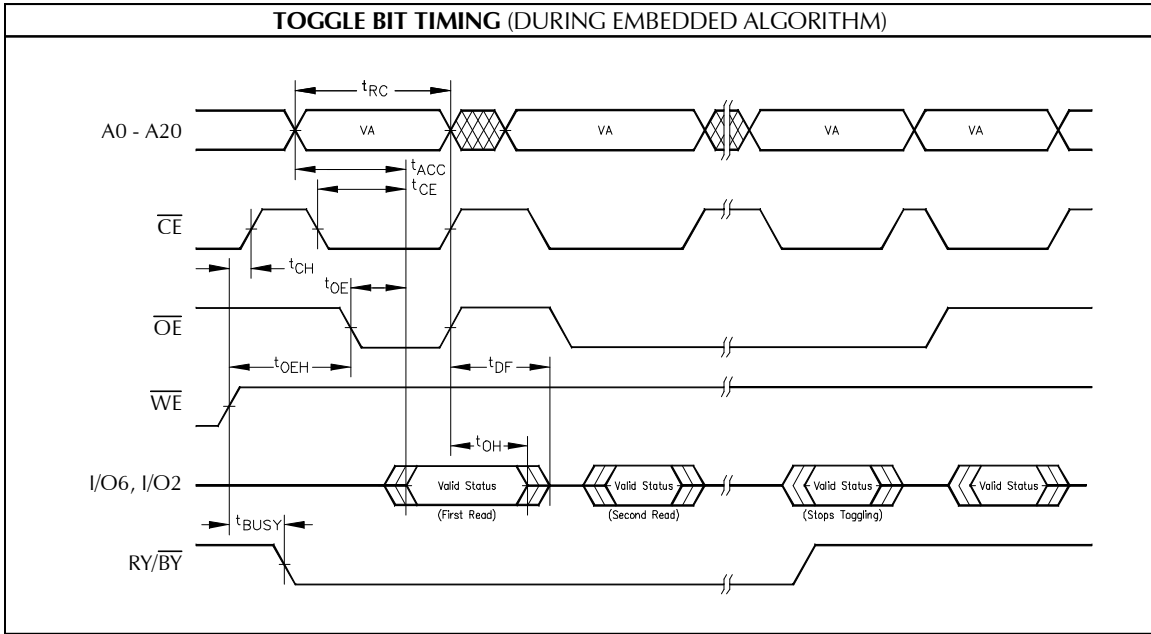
**TOGGLE BIT TIMING** (DURING EMBEDDED ALGORITHM)

$t_{RC}$

A0 - A20

VA

VA

VA

VA

$t_{ACC}$

$t_{CE}$

$\overline{CE}$

$t_{CH}$

$t_{OE}$

$\overline{OE}$

$t_{OEH}$

$t_{DF}$

$\overline{WE}$

$t_{OH}$

I/O6, I/O2

Valid Status

(First Read)

Valid Status

(Second Read)

Valid Status

(Stops Toggling)

Valid Status

$t_{BUSY}$

RY/$\overline{BY}$